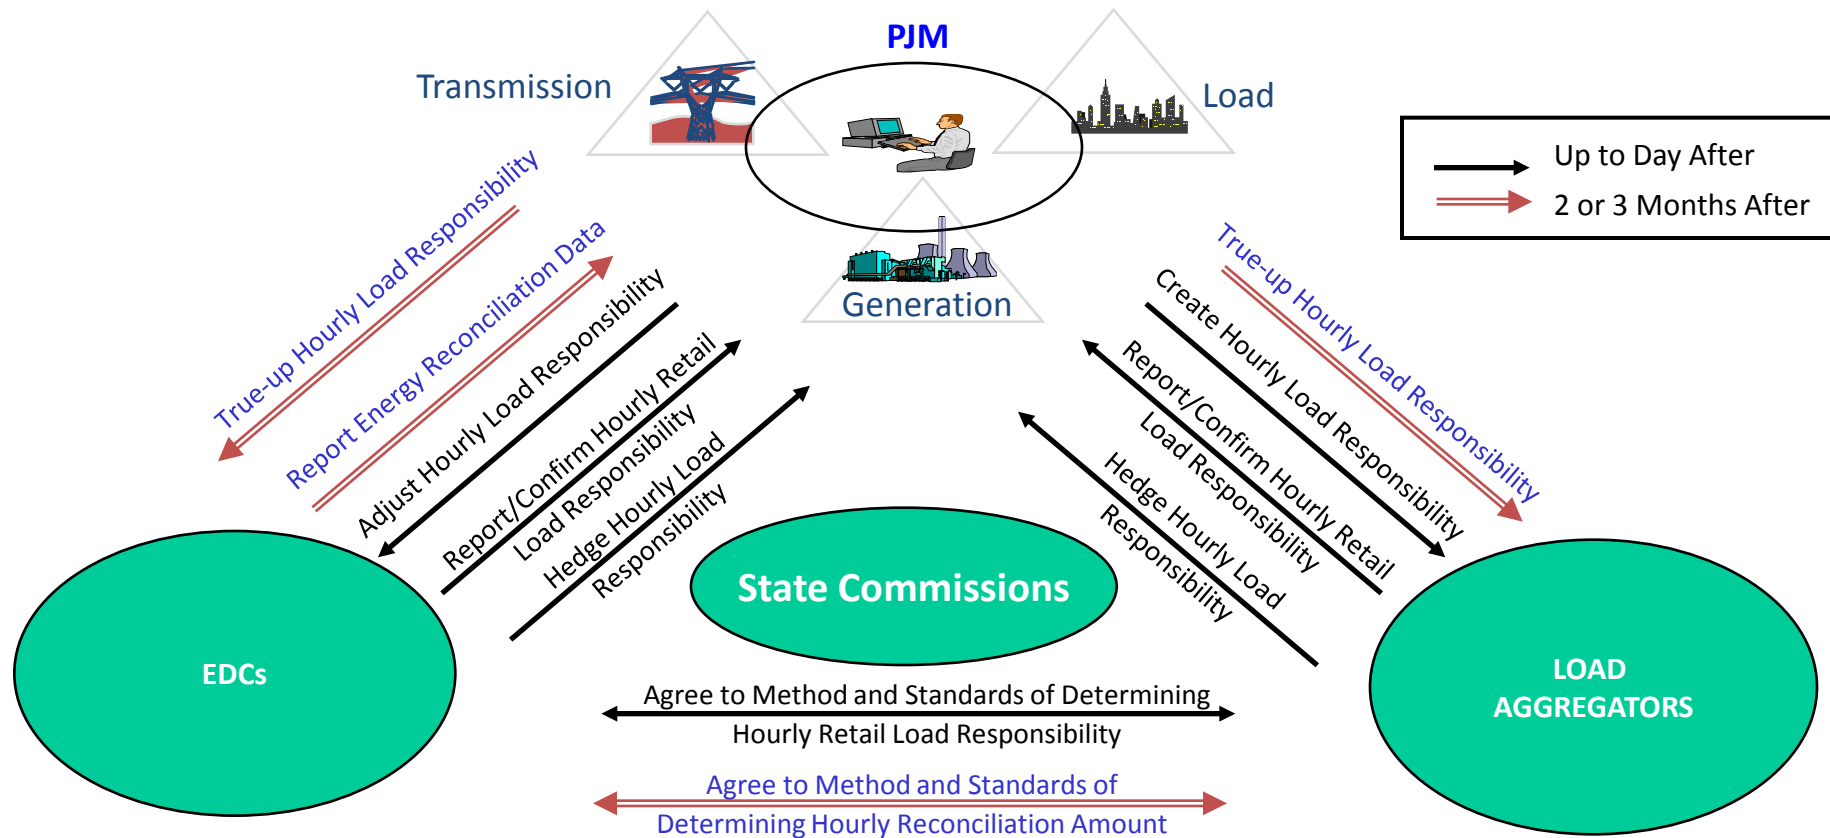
PJM

Transmission

Load

Generation

Up to Day After

2 or 3 Months After

True-up Hourly Load Responsibility

Report Energy Reconciliation Data

Adjust Hourly Load Responsibility

Report/Confirm Hourly Retail Load Responsibility

Hedge Hourly Load Responsibility

True-up Hourly Load Responsibility

Create Hourly Load Responsibility

Report/Confirm Hourly Retail Load Responsibility

Hedge Hourly Load Responsibility

State Commissions

EDCs

LOAD AGGREGATORS

Agree to Method and Standards of Determining Hourly Retail Load Responsibility

Agree to Method and Standards of Determining Hourly Reconciliation Amount